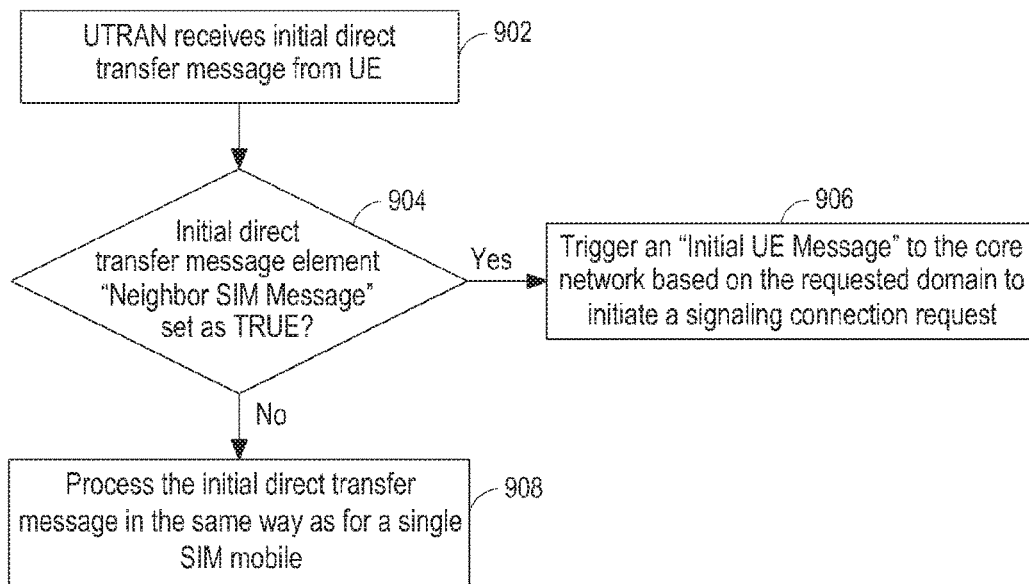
UTRAN receives initial direct transfer message from UE

902

904

Initial direct transfer message element "Neighbor SIM Message" set as TRUE?

Yes

906

Trigger an "Initial UE Message" to the core network based on the requested domain to initiate a signaling connection request

No

Process the initial direct transfer message in the same way as for a single SIM mobile

908